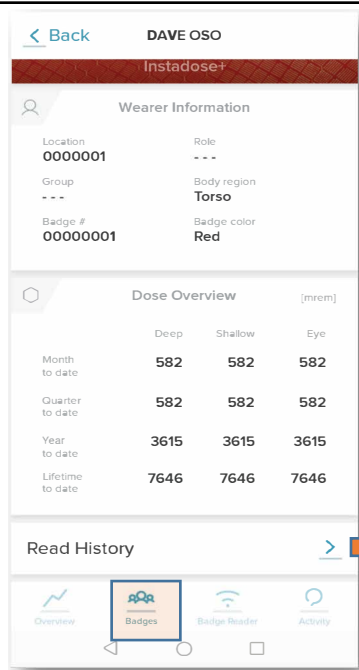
< Back DAVE OSO

Instadose+

Wearer Information

Location
0000001

Role
- - -

Group
- - -

Body region
Torso

Badge #
00000001

Badge color
Red

Dose Overview [mrem]

| | Deep | Shallow | Eye |
|---|---|---|---|
| Month to date | 582 | 582 | 582 |
| Quarter to date | 582 | 582 | 582 |
| Year to date | 3615 | 3615 | 3615 |
| Lifetime to date | 7646 | 7646 | 7646 |

Read History >

Overview Badges Badge Reader Activity